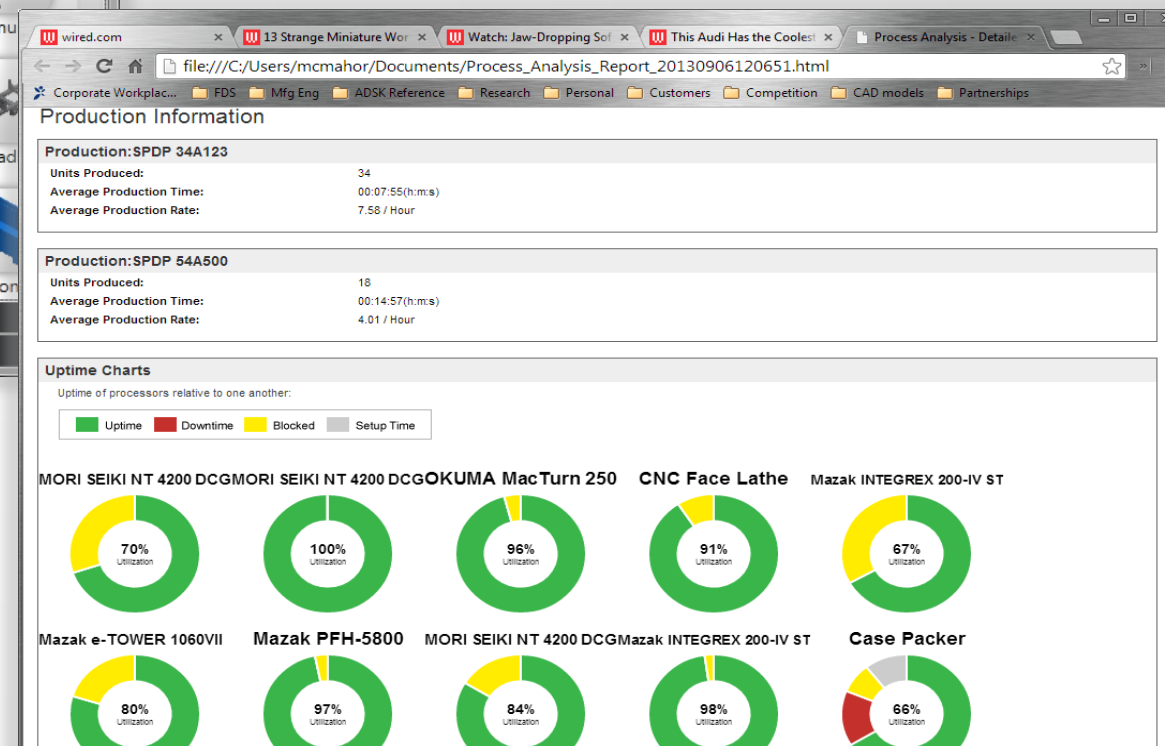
wired.com
13 Strange Miniature Wor
Watch: Jaw-Dropping Sof
This Audi Has the Coolest
Process Analysis - Detaile

file:///C:/Users/mcmahor/Documents/Process_Analysis_Report_20130906120651.html

Corporate Workplac... FDS Mfg Eng ADSK Reference Research Personal Customers Competition CAD models Partnerships

Production Information

Production:SPDP 34A123

| | |
|---|---|
| Units Produced: | 34 |
| Average Production Time: | 00:07:55(h:m:s) |
| Average Production Rate: | 7.58 / Hour |

Production:SPDP 54A500

| | |
|---|---|
| Units Produced: | 18 |
| Average Production Time: | 00:14:57(h:m:s) |
| Average Production Rate: | 4.01 / Hour |

Uptime Charts

Uptime of processors relative to one another:

Uptime Downtime Blocked Setup Time

MORI SEIKI NT 4200 DCG
70%
Utilization

MORI SEIKI NT 4200 DCG
100%
Utilization

OKUMA MacTurn 250
96%
Utilization

CNC Face Lathe
91%
Utilization

Mazak INTEGREX 200-IV ST
67%
Utilization

Mazak e-TOWER 1060VII
80%
Utilization

Mazak PFH-5800
97%
Utilization

MORI SEIKI NT 4200 DCG
84%
Utilization

Mazak INTEGREX 200-IV ST
98%
Utilization

Case Packer
66%
Utilization